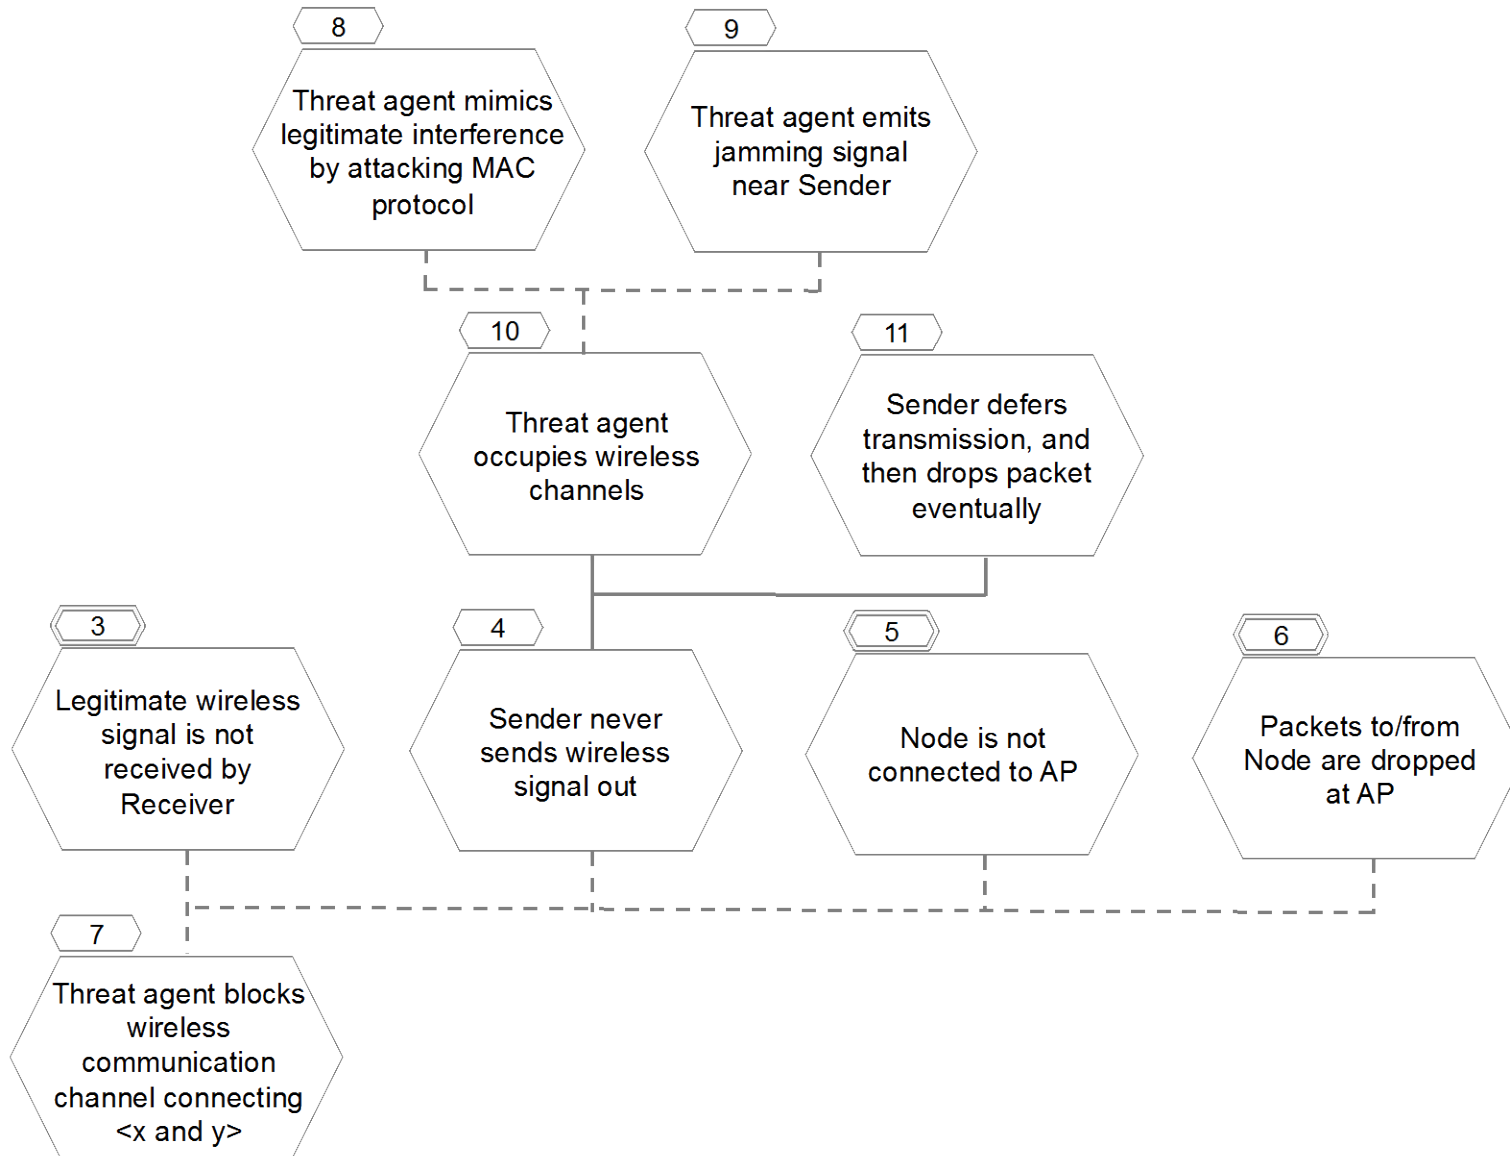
8

Threat agent mimics legitimate interference by attacking MAC protocol

9

Threat agent emits jamming signal near Sender

10

Threat agent occupies wireless channels

11

Sender defers transmission, and then drops packet eventually

3

Legitimate wireless signal is not received by Receiver

4

Sender never sends wireless signal out

5

Node is not connected to AP

6

Packets to/from Node are dropped at AP

7

Threat agent blocks wireless communication channel connecting <x and y>